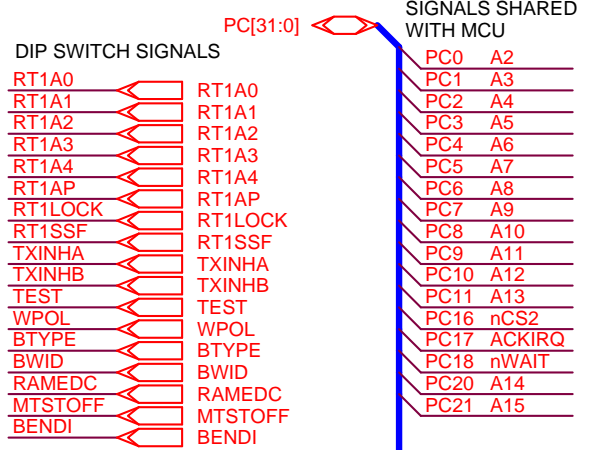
PC[31:0]

SIGNALS SHARED WITH MCU

DIP SWITCH SIGNALS

| RT1A0 | RT1A0 |
|---|---|
| RT1A1 | RT1A1 |
| RT1A2 | RT1A2 |
| RT1A3 | RT1A3 |
| RT1A4 | RT1A4 |
| RT1AP | RT1AP |
| RT1LOCK | RT1LOCK |
| RT1SSF | RT1SSF |
| TXINHA | TXINHA |
| TXINHB | TXINHB |
| TEST | TEST |
| WPOL | WPOL |
| BTYPE | BTYPE |
| BWID | BWID |
| RAMEDC | RAMEDC |
| MTSTOFF | MTSTOFF |
| BENDI | BENDI |

| PC0 | A2 |
|---|---|
| PC1 | A3 |
| PC2 | A4 |
| PC3 | A5 |
| PC4 | A6 |
| PC5 | A7 |
| PC6 | A8 |
| PC7 | A9 |
| PC8 | A10 |
| PC9 | A11 |
| PC10 | A12 |
| PC11 | A13 |
| PC16 | nCS2 |
| PC17 | ACKIRQ |
| PC18 | nWAIT |
| PC20 | A14 |
| PC21 | A15 |